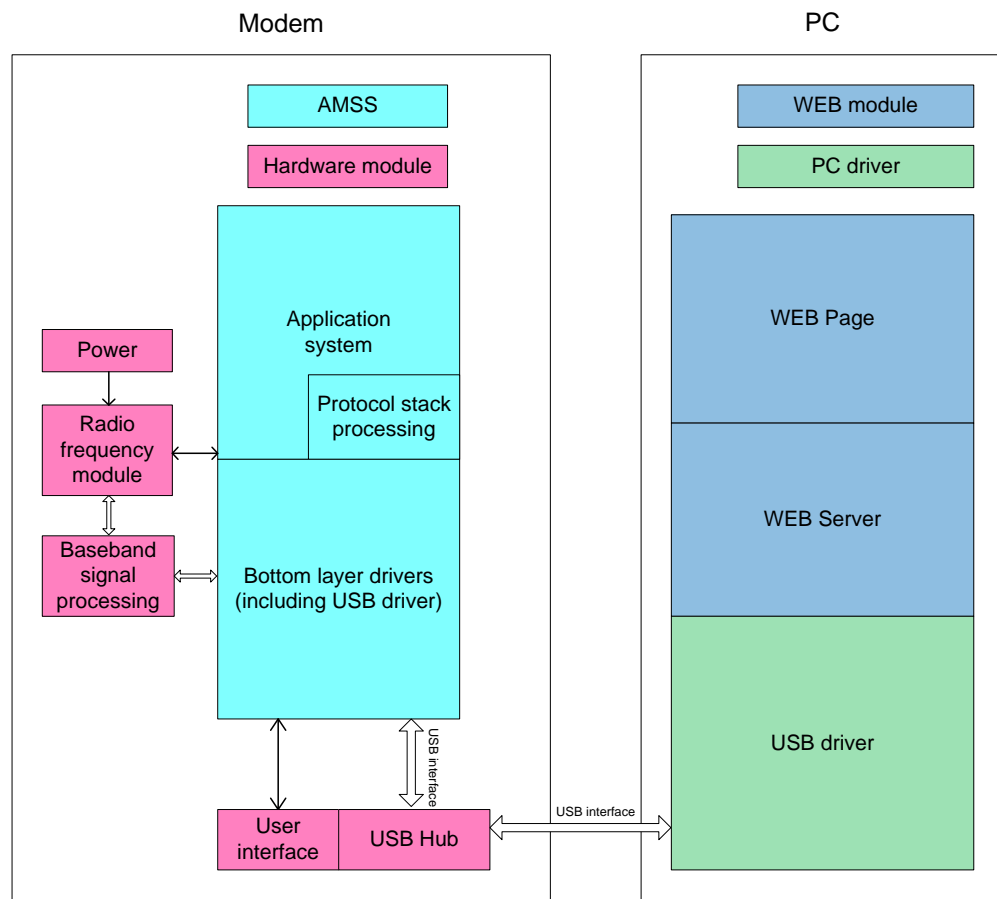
Modem

PC

AMSS

Hardware module

WEB module

PC driver

Application system

Protocol stack processing

Power

Radio frequency module

Baseband signal processing

Bottom layer drivers (including USB driver)

WEB Page

WEB Server

USB driver

USB interface

User interface

USB Hub

USB interface